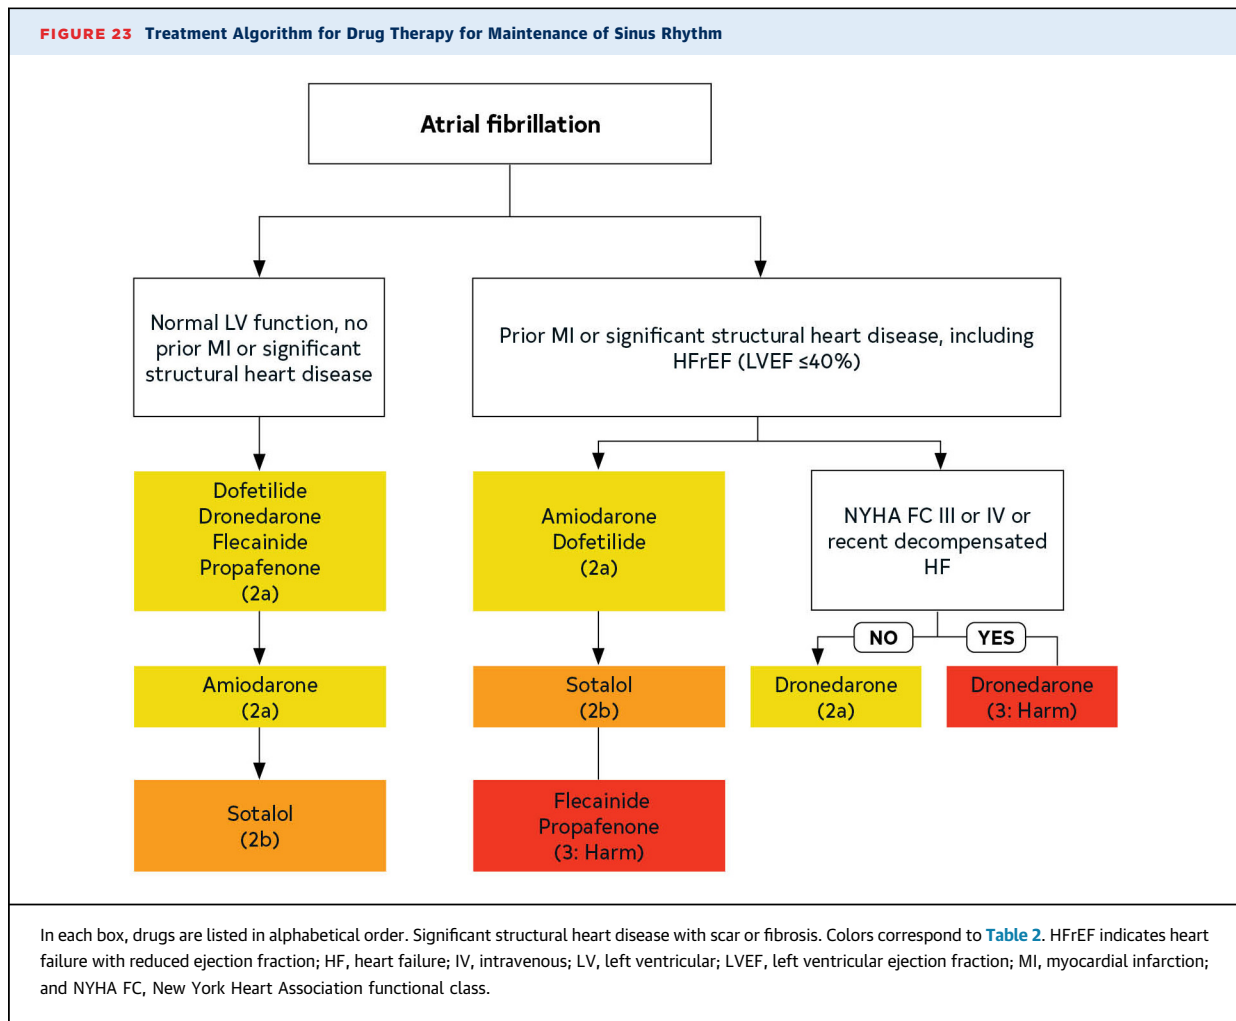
FIGURE 23 Treatment Algorithm for Drug Therapy for Maintenance of Sinus Rhythm

Atrial fibrillation

Normal LV function, no prior MI or significant structural heart disease

Prior MI or significant structural heart disease, including HFrEF (LVEF ≤40%)

Dofetilide
Dronedarone
Flecainide
Propafenone
(2a)

Amiodarone
(2a)

Sotalol
(2b)

Amiodarone
Dofetilide
(2a)

Sotalol
(2b)

Flecainide
Propafenone
(3: Harm)

NYHA FC III or IV or recent decompensated HF

NO

YES

Dronedarone
(2a)

Dronedarone
(3: Harm)

In each box, drugs are listed in alphabetical order. Significant structural heart disease with scar or fibrosis. Colors correspond to Table 2. HFrEF indicates heart failure with reduced ejection fraction; HF, heart failure; IV, intravenous; LV, left ventricular; LVEF, left ventricular ejection fraction; MI, myocardial infarction; and NYHA FC, New York Heart Association functional class.